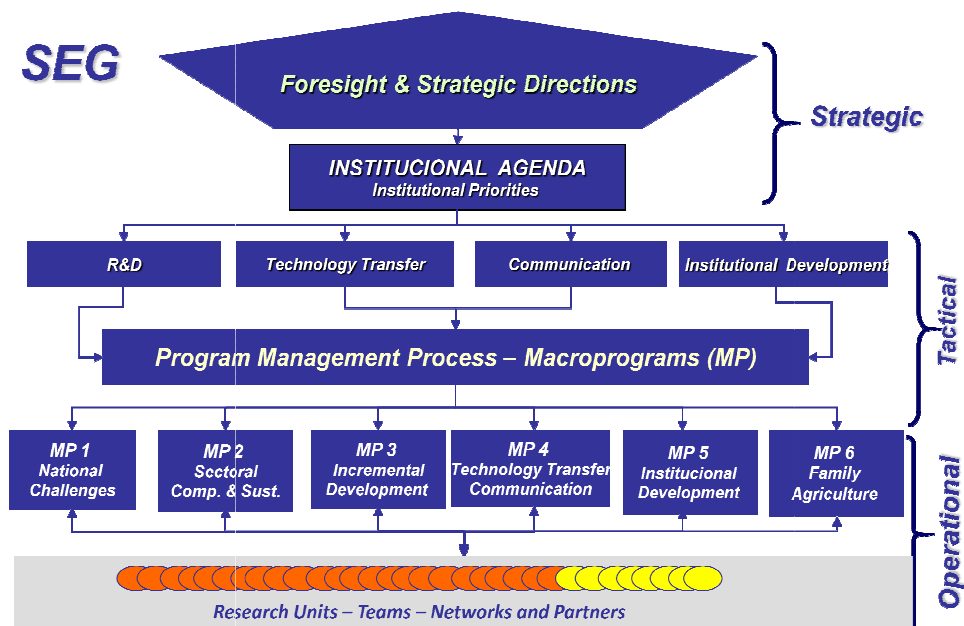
SEG

Foresight & Strategic Directions

Strategic

INSTITUCIONAL AGENDA
Institutional Priorities

R&D

Technology Transfer

Communication

Institutional Development

Tactical

Program Management Process – Macroprograms (MP)

MP 1
National Challenges

MP 2
Sectoral Comp. & Sust.

MP 3
Incremental Development

MP 4
Technology Transfer Communication

MP 5
Institucional Development

MP 6
Family Agriculture

Operational

Research Units – Teams – Networks and Partners